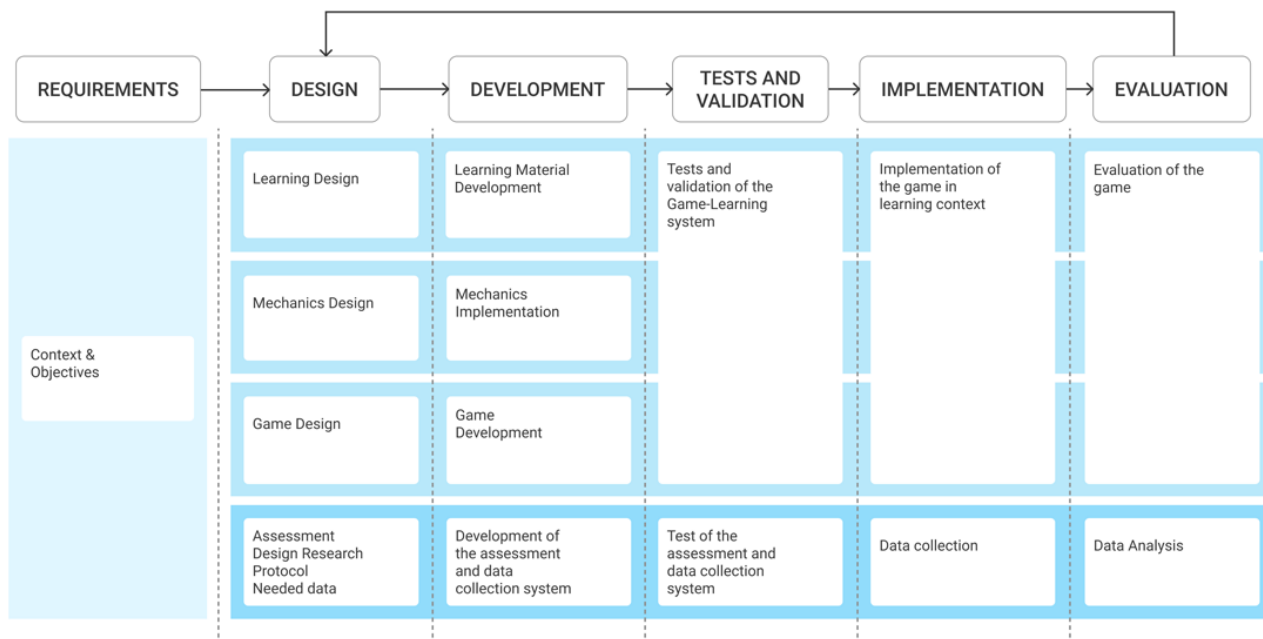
REQUIREMENTS

DESIGN

DEVELOPMENT

TESTS AND VALIDATION

IMPLEMENTATION

EVALUATION

Context & Objectives

Learning Design

Learning Material Development

Tests and validation of the Game-Learning system

Implementation of the game in learning context

Evaluation of the game

Mechanics Design

Mechanics Implementation

Game Design

Game Development

Assessment Design Research Protocol Needed data

Development of the assessment and data collection system

Test of the assessment and data collection system

Data collection

Data Analysis